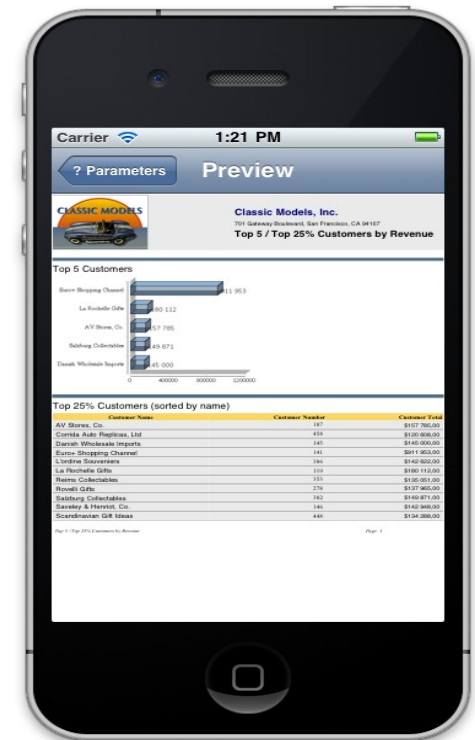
Carrier 1:21 PM

? Parameters Preview

CLASSIC MODELS

Classic Models, Inc.
701 Gateway Boulevard, San Francisco, CA 94107
Top 5 / Top 25% Customers by Revenue

Top 5 Customers

Euro+ Shopping Channel 911 953
La Rochelle Gifts 180 112
AV Stores, Co. 157 785
Salzburg Collectables 149 871
Danish Wholesale Imports 145 000

0 400000 800000 1200000

Top 25% Customers (sorted by name)

| Customer Name | Customer Number | Customer Total |
|---|---|---|
| AV Stores, Co. | 187 | $157 785,00 |
| Corrida Auto Replicas, Ltd | 458 | $120 608,00 |
| Danish Wholesale Imports | 145 | $145 000,00 |
| Euro+ Shopping Channel | 141 | $911 953,00 |
| L'ordine Souveniers | 386 | $142 622,00 |
| La Rochelle Gifts | 119 | $180 112,00 |
| Reims Collectables | 353 | $135 051,00 |
| Rovelli Gifts | 278 | $137 965,00 |
| Salzburg Collectables | 362 | $149 871,00 |
| Saveley & Henriot, Co. | 146 | $142 948,00 |
| Scandinavian Gift Ideas | 448 | $134 288,00 |

Top 5 / Top 25% Customers by Revenue Page: 1